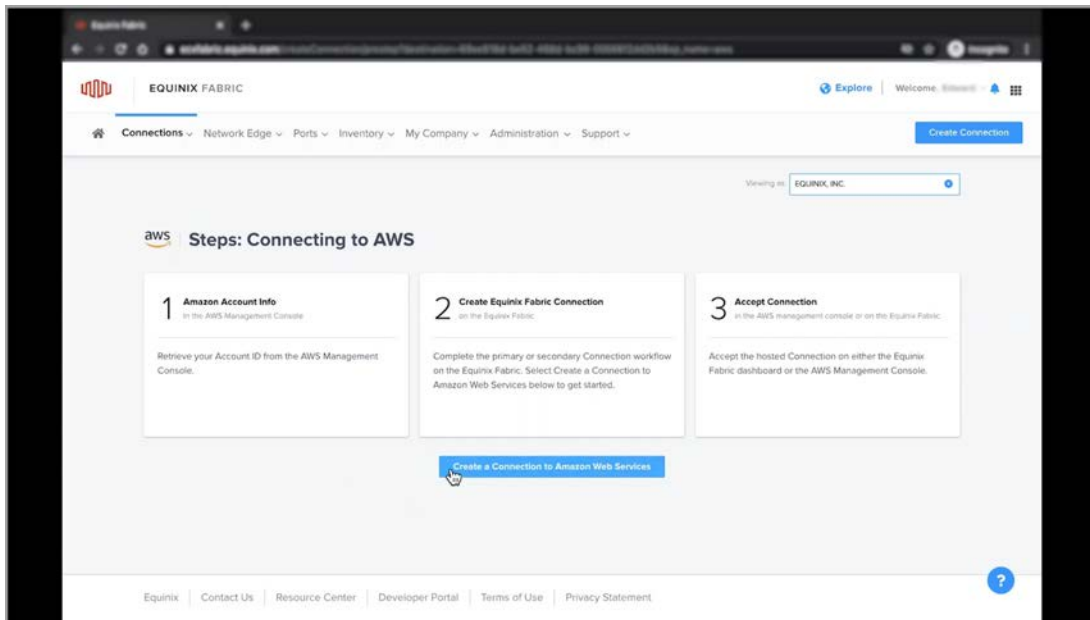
Equinix Fabric

ecxfabric.equinix.com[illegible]

Incognito

EQUINIX FABRIC

Explore | Welcome, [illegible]

Connections ⌄ Network Edge ⌄ Ports ⌄ Inventory ⌄ My Company ⌄ Administration ⌄ Support ⌄

Create Connection

Viewing as: EQUINIX, INC.

aws Steps: Connecting to AWS

1 Amazon Account Info
in the AWS Management Console

Retrieve your Account ID from the AWS Management Console.

2 Create Equinix Fabric Connection
on the Equinix Fabric

Complete the primary or secondary Connection workflow on the Equinix Fabric. Select Create a Connection to Amazon Web Services below to get started.

3 Accept Connection
in the AWS management console or on the Equinix Fabric

Accept the hosted Connection on either the Equinix Fabric dashboard or the AWS Management Console.

Create a Connection to Amazon Web Services

Equinix | Contact Us | Resource Center | Developer Portal | Terms of Use | Privacy Statement

?